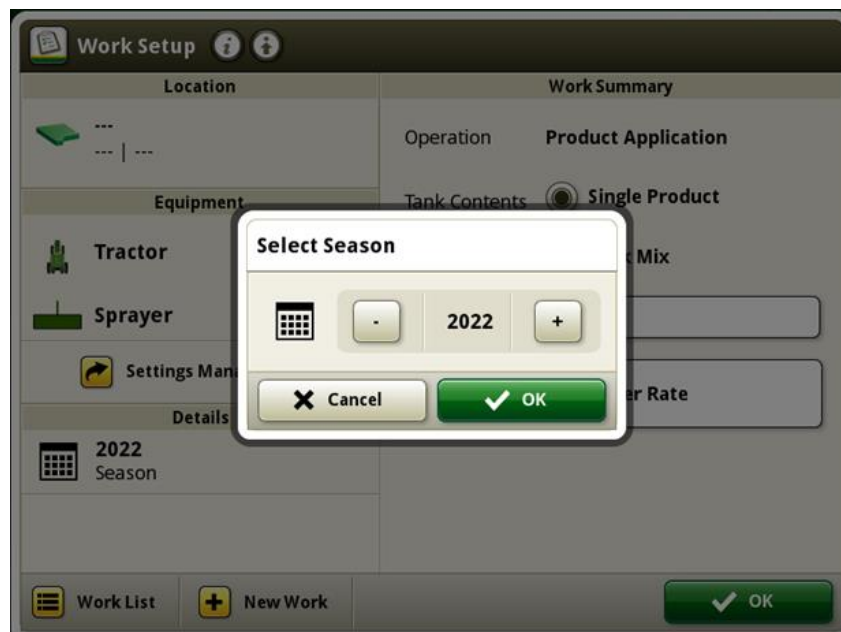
Work Setup

Location

---
--- | ---

Equipment

Tractor

Sprayer

Settings Man

Details

2022
Season

Work Summary

Operation Product Application

Tank Contents Single Product

Mix

er Rate

Select Season

-
2022
+

Cancel
OK

Work List
New Work
OK